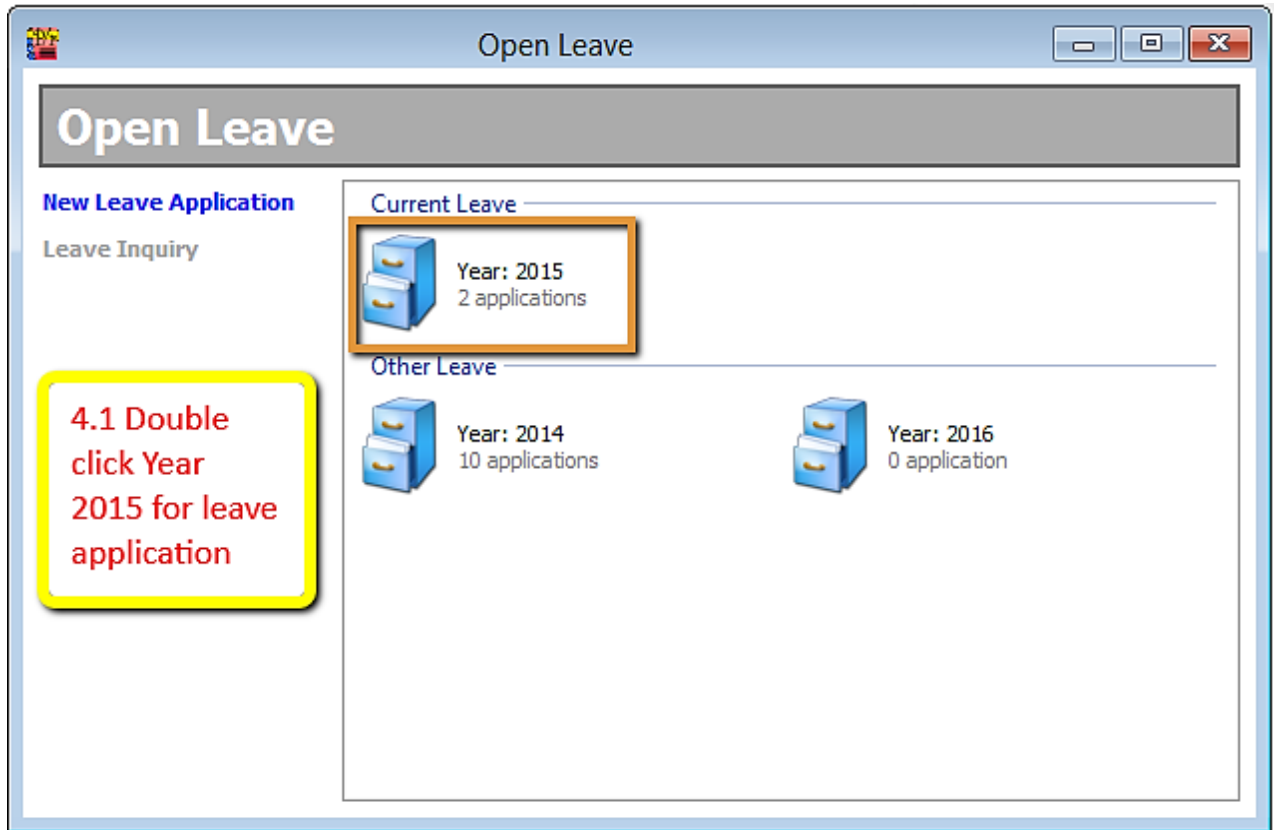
Open Leave

Open Leave

New Leave Application

Leave Inquiry

4.1 Double click Year 2015 for leave application

Current Leave

Year: 2015
2 applications

Other Leave

Year: 2014
10 applications

Year: 2016
0 application